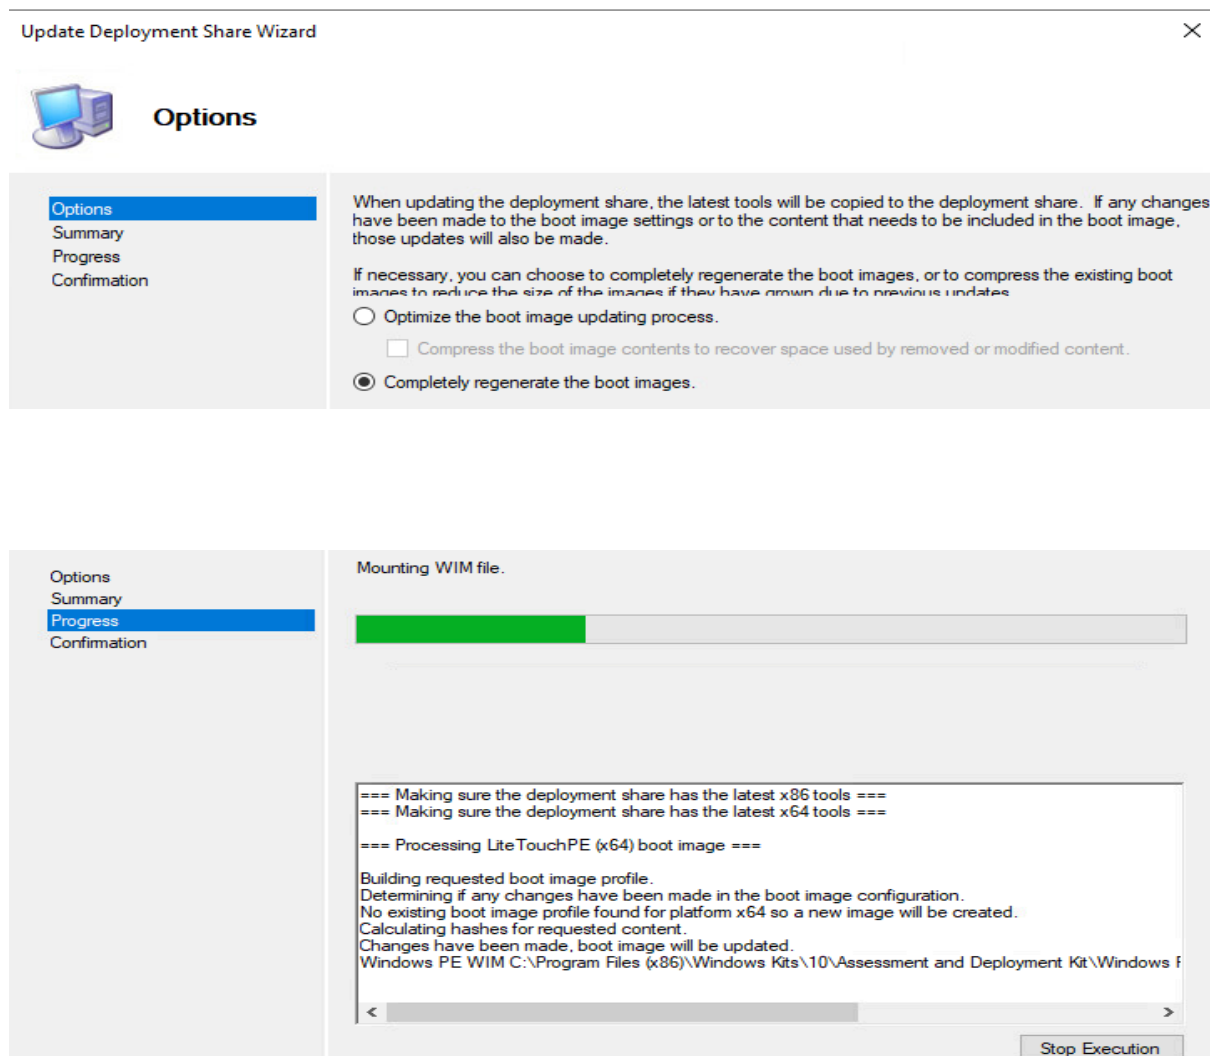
Update Deployment Share Wizard

Options

Options
Summary
Progress
Confirmation

When updating the deployment share, the latest tools will be copied to the deployment share. If any changes have been made to the boot image settings or to the content that needs to be included in the boot image, those updates will also be made.

If necessary, you can choose to completely regenerate the boot images, or to compress the existing boot images to reduce the size of the images if they have grown due to previous updates.

Optimize the boot image updating process.

Compress the boot image contents to recover space used by removed or modified content.

Completely regenerate the boot images.

Options
Summary
Progress
Confirmation

Mounting WIM file.

=== Making sure the deployment share has the latest x86 tools ===
=== Making sure the deployment share has the latest x64 tools ===

=== Processing LiteTouchPE (x64) boot image ===

Building requested boot image profile.
Determining if any changes have been made in the boot image configuration.
No existing boot image profile found for platform x64 so a new image will be created.
Calculating hashes for requested content.
Changes have been made, boot image will be updated.
Windows PE WIM C:\Program Files (x86)\Windows Kits\10\Assessment and Deployment Kit\Windows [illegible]

Stop Execution